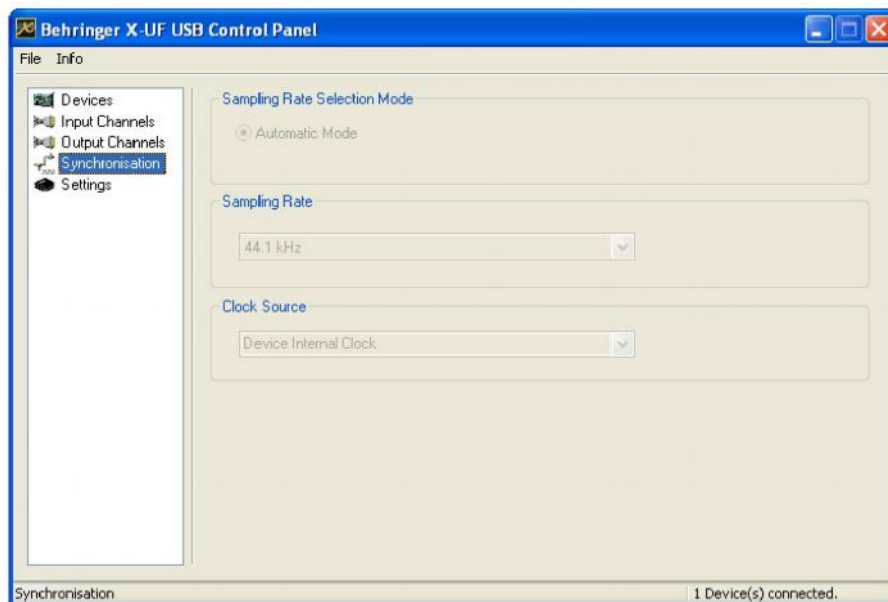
Behringer X-UF USB Control Panel

File Info

Devices
Input Channels
Output Channels
Synchronisation
Settings

Sampling Rate Selection Mode

Automatic Mode

Sampling Rate

44.1 kHz

Clock Source

Device Internal Clock

Synchronisation

1 Device(s) connected.